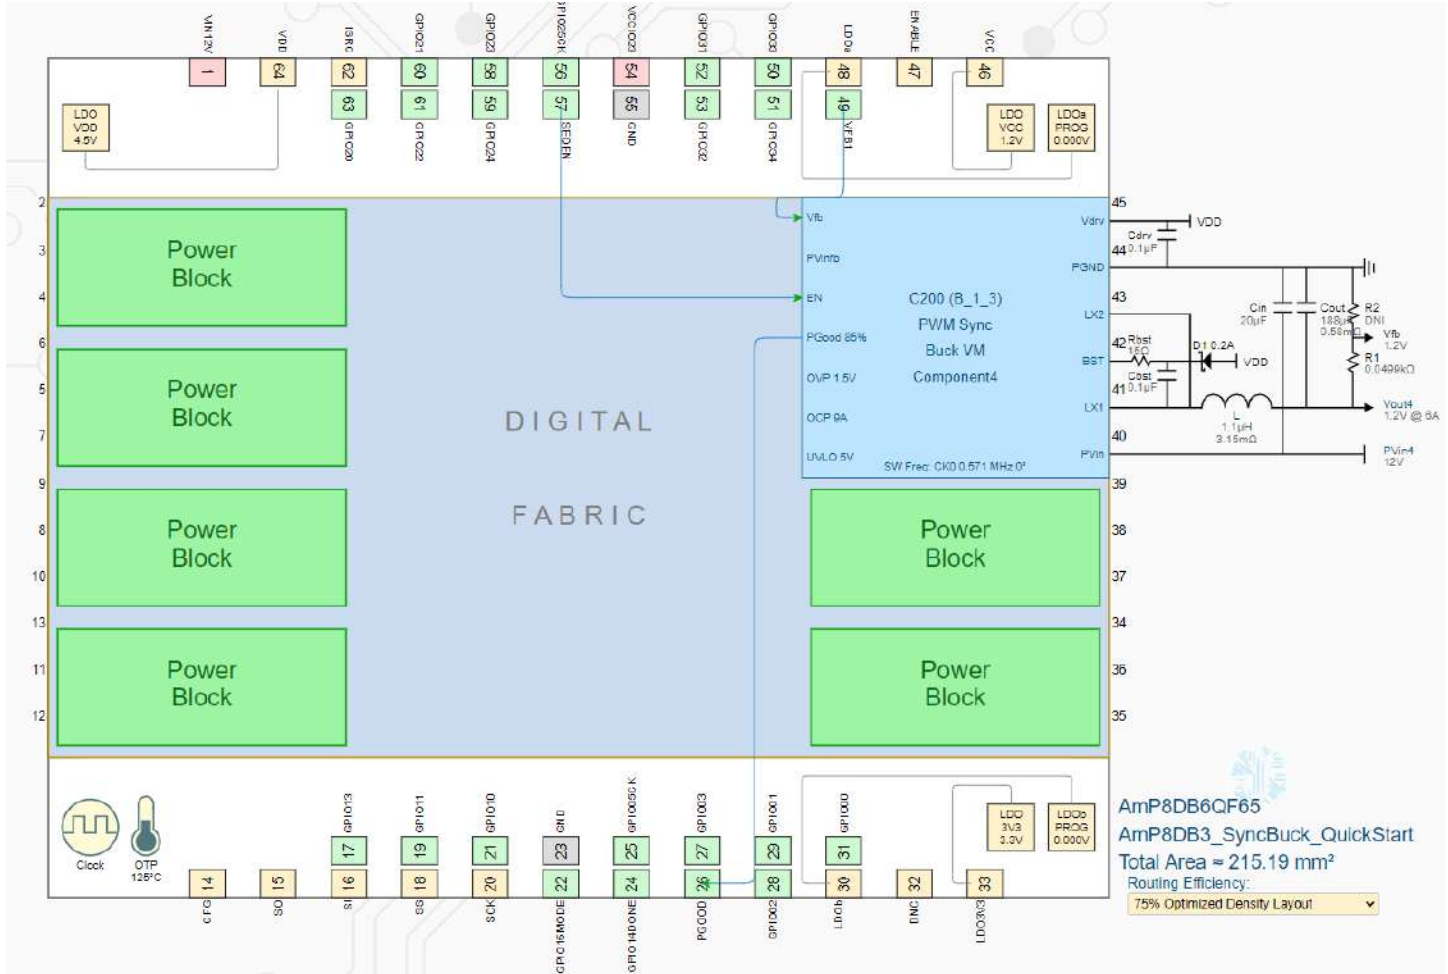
VIN12V 1
VDD 64
ISRC 62
GPIO21 60
GPIO23 58
GPIO25CK 56
VCCIO3 54
GPIO31 52
GPIO33 50
LDOa 48
ENABLE 47
VCC 46

63 GPIO20
61 GPIO22
59 GPIO24
57 SEDEN
55 GND
53 GPIO32
51 GPIO34
49 VFB1

LDO VDD 4.5V

LDO VCC 1.2V

LDOa PROG 0.000V

2
3
4
6
5
7
9
8
10
13
11
12

Power Block

Power Block

Power Block

Power Block

DIGITAL

FABRIC

Vfb
PVinfb
EN
PGood 85%
OVP 1.5V
OCP 9A
UVLO 5V

C200 (B_1_3)
PWM Sync
Buck VM
Component4

SW Freq: CK0 0.571 MHz 0°

Vdrv
PGND
LX2
BST
LX1
PVin

45
44
43
42
41
40
39
38
37
34
36
35

VDD
Cdrv 0.1µF
Cin 20µF
Cout 188µF 0.56mΩ
R2 DNI
Vfb 1.2V
R1 0.0499kΩ
Rbst 15Ω
D1 0.2A
VDD
Cbst 0.1µF
L 1.1µH 3.15mΩ
Vout4 1.2V @ 6A
PVin4 12V

Power Block

Power Block

Clock
OTP 125°C

GPIO13 17
GPIO11 19
GPIO10 21
GND 23
GPIO05CK 25
GPIO03 27
GPIO01 29
GPIO00 31

LDO 3V3 3.3V

LDOb PROG 0.000V

CFG 14
SO 15
SI 16
SS 18
SCK 20
GPIO15MODE 22
GPIO14DONE 24
PGOOD 26
GPIO02 28
LDOb 30
DNC 32
LDO3V3 33

AmP8DB6QF65
AmP8DB3_SyncBuck_QuickStart
Total Area ≈ 215.19 mm²
Routing Efficiency:
75% Optimized Density Layout